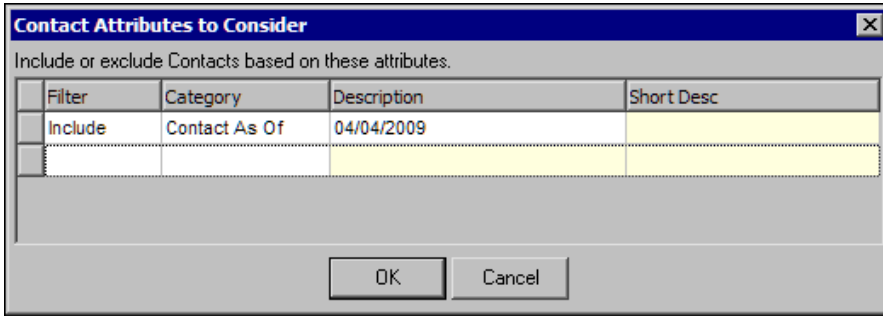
Contact Attributes to Consider

Include or exclude Contacts based on these attributes.

| Filter | Category | Description | Short Desc |
|---|---|---|---|
| Include | Contact As Of | 04/04/2009 | |
| | | | |

OK Cancel